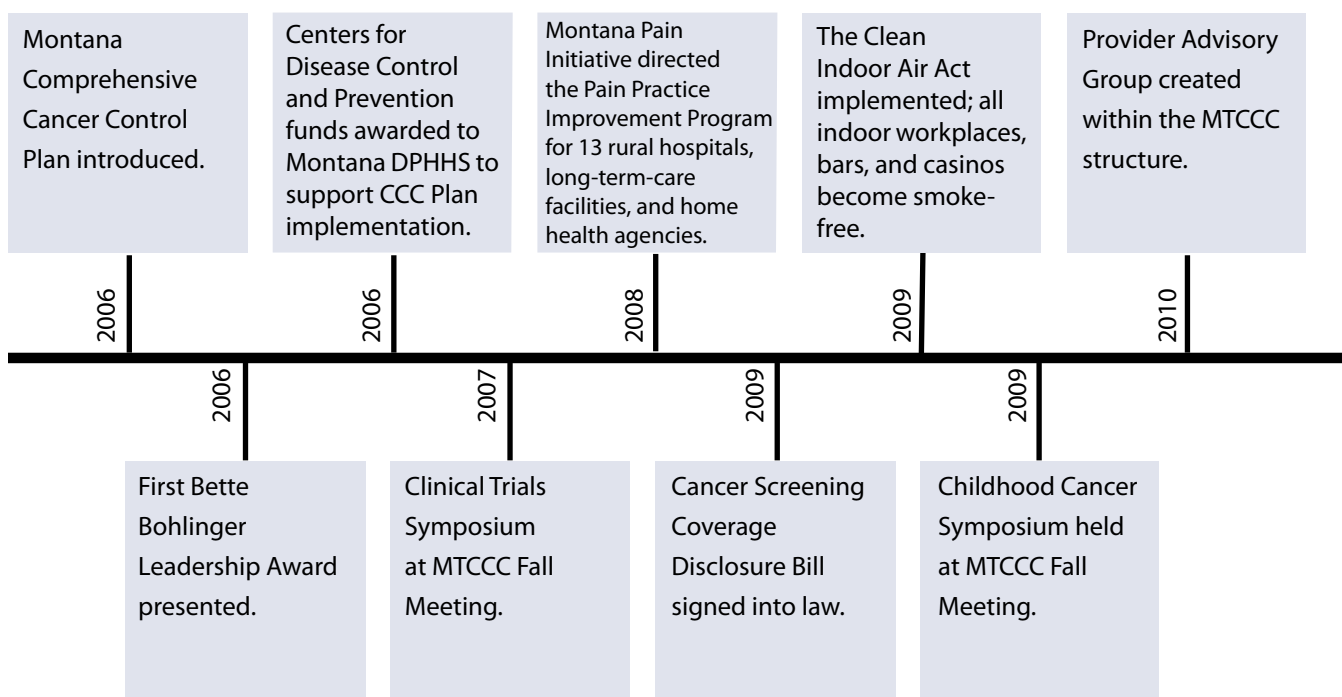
Montana Comprehensive Cancer Control Plan introduced.

2006

Centers for Disease Control and Prevention funds awarded to Montana DPHHS to support CCC Plan implementation.

2006

Montana Pain Initiative directed the Pain Practice Improvement Program for 13 rural hospitals, long-term-care facilities, and home health agencies.

2008

The Clean Indoor Air Act implemented; all indoor workplaces, bars, and casinos become smoke-free.

2009

Provider Advisory Group created within the MTCCC structure.

2010

2006

First Bette Bohlinger Leadership Award presented.

2007

Clinical Trials Symposium at MTCCC Fall Meeting.

2009

Cancer Screening Coverage Disclosure Bill signed into law.

2009

Childhood Cancer Symposium held at MTCCC Fall Meeting.